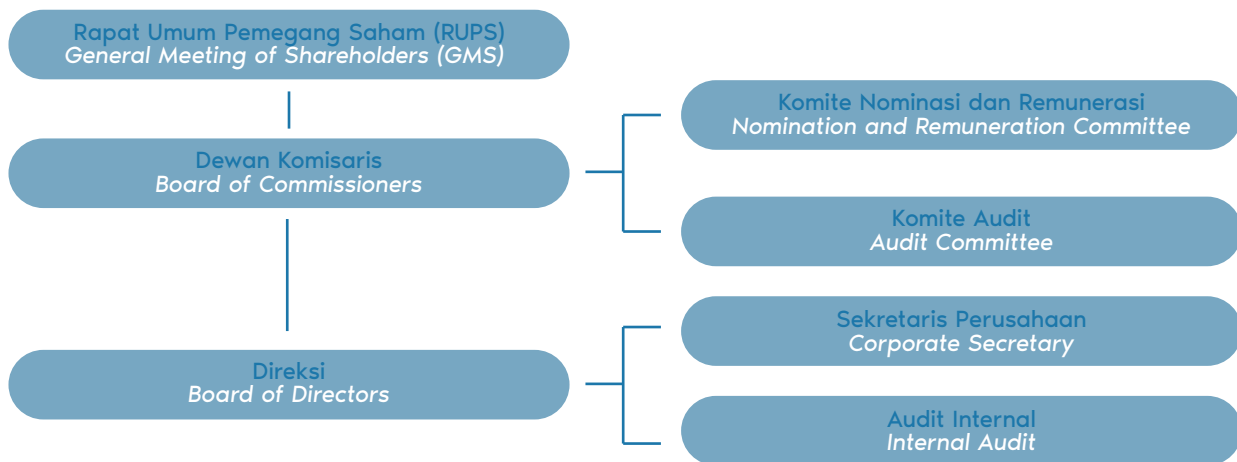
Rapat Umum Pemegang Saham (RUPS)
General Meeting of Shareholders (GMS)

Dewan Komisaris
Board of Commissioners

Komite Nominasi dan Remunerasi
Nomination and Remuneration Committee

Komite Audit
Audit Committee

Direksi
Board of Directors

Sekretaris Perusahaan
Corporate Secretary

Audit Internal
Internal Audit